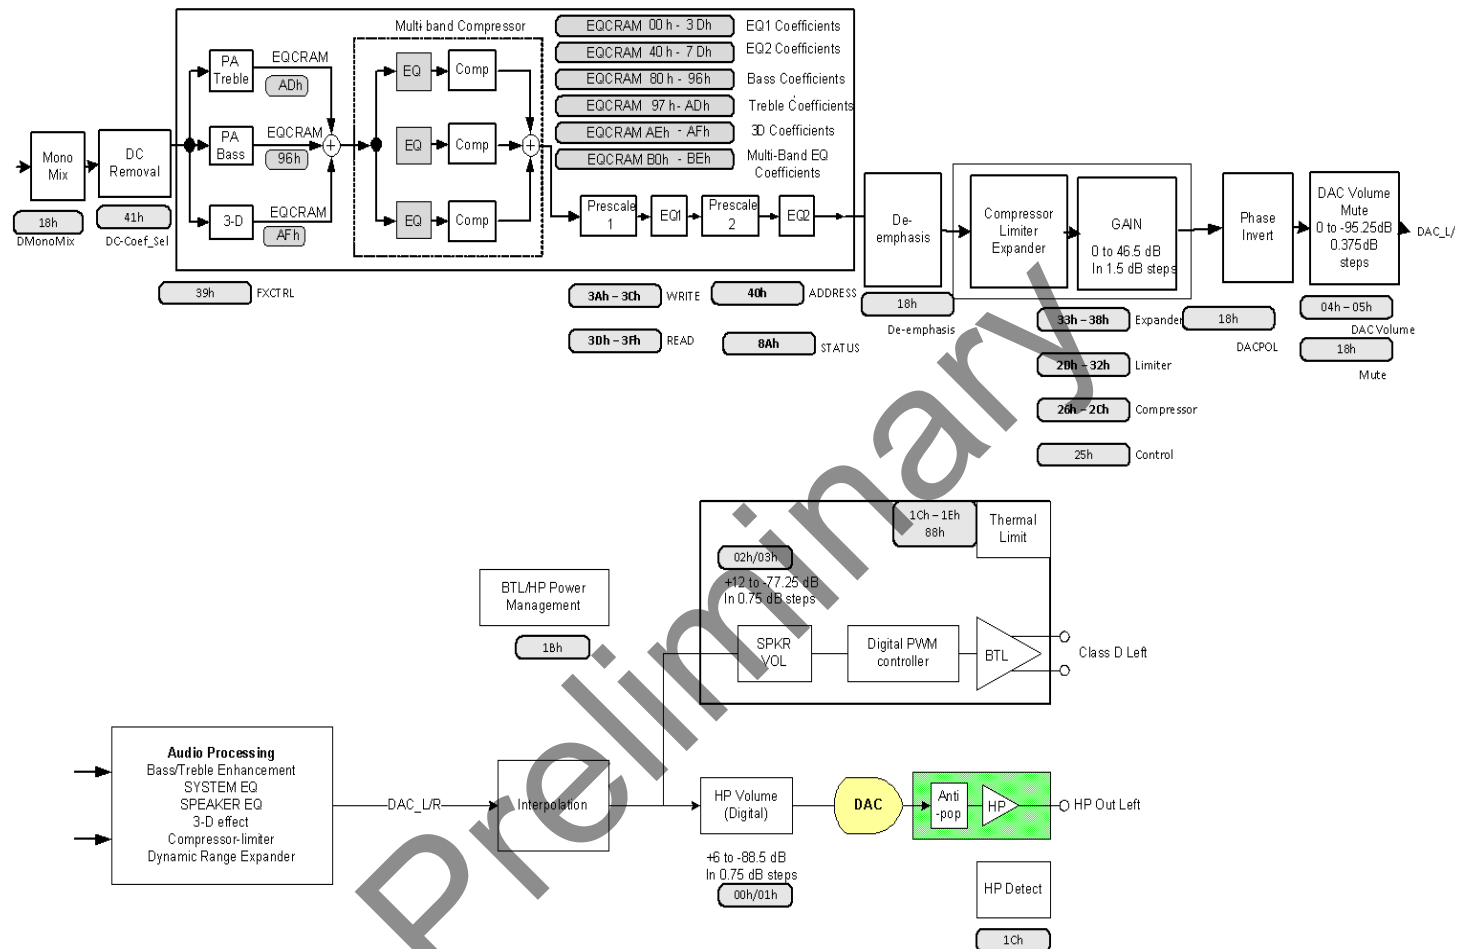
Multi band Compressor

EQCRAM 00h - 3Dh EQ1 Coefficients
EQCRAM 40h - 7Dh EQ2 Coefficients
EQCRAM 80h - 96h Bass Coefficients
EQCRAM 97h - ADh Treble Coefficients
EQCRAM AEh - AFh 3D Coefficients
EQCRAM B0h - BEh Multi-Band EQ Coefficients

Mono Mix
18h
DMonoMix

DC Removal
41h
DC-Coef_Sel

PA Treble
EQCRAM
ADh

PA Bass
EQCRAM
96h

3-D
EQCRAM
AFh

EQ Comp
EQ Comp
EQ Comp

Prescale 1
EQ1
Prescale 2
EQ2

39h FXCTRL

3Ah – 3Ch WRITE
40h ADDRESS
3Dh – 3Fh READ
8Ah STATUS

De-emphasis
18h
De-emphasis

Compressor Limiter Expander

GAIN
0 to 46.5 dB
In 1.5 dB steps

33h – 38h Expander
28h – 32h Limiter
26h – 2Ch Compressor
25h Control

Phase Invert
18h
DACPOL

DAC Volume
Mute
0 to -95.25dB
0.375dB
steps
DAC_L/
04h – 05h
DAC Volume
18h
Mute

1Ch – 1Eh
88h
Thermal Limit

02h/03h
+12 to -77.25 dB
In 0.75 dB steps

BTL/HP Power Management
18h

SPKR VOL
Digital PWM controller
BTL
Class D Left

Audio Processing
Bass/Treble Enhancement
SYSTEM EQ
SPEAKER EQ
3-D effect
Compressor-limiter
Dynamic Range Expander

DAC_L/R
Interpolation

HP Volume (Digital)
+6 to -88.5 dB
In 0.75 dB steps
00h/01h

DAC
Anti -pop
HP
HP Out Left

HP Detect
1Ch

Preliminary